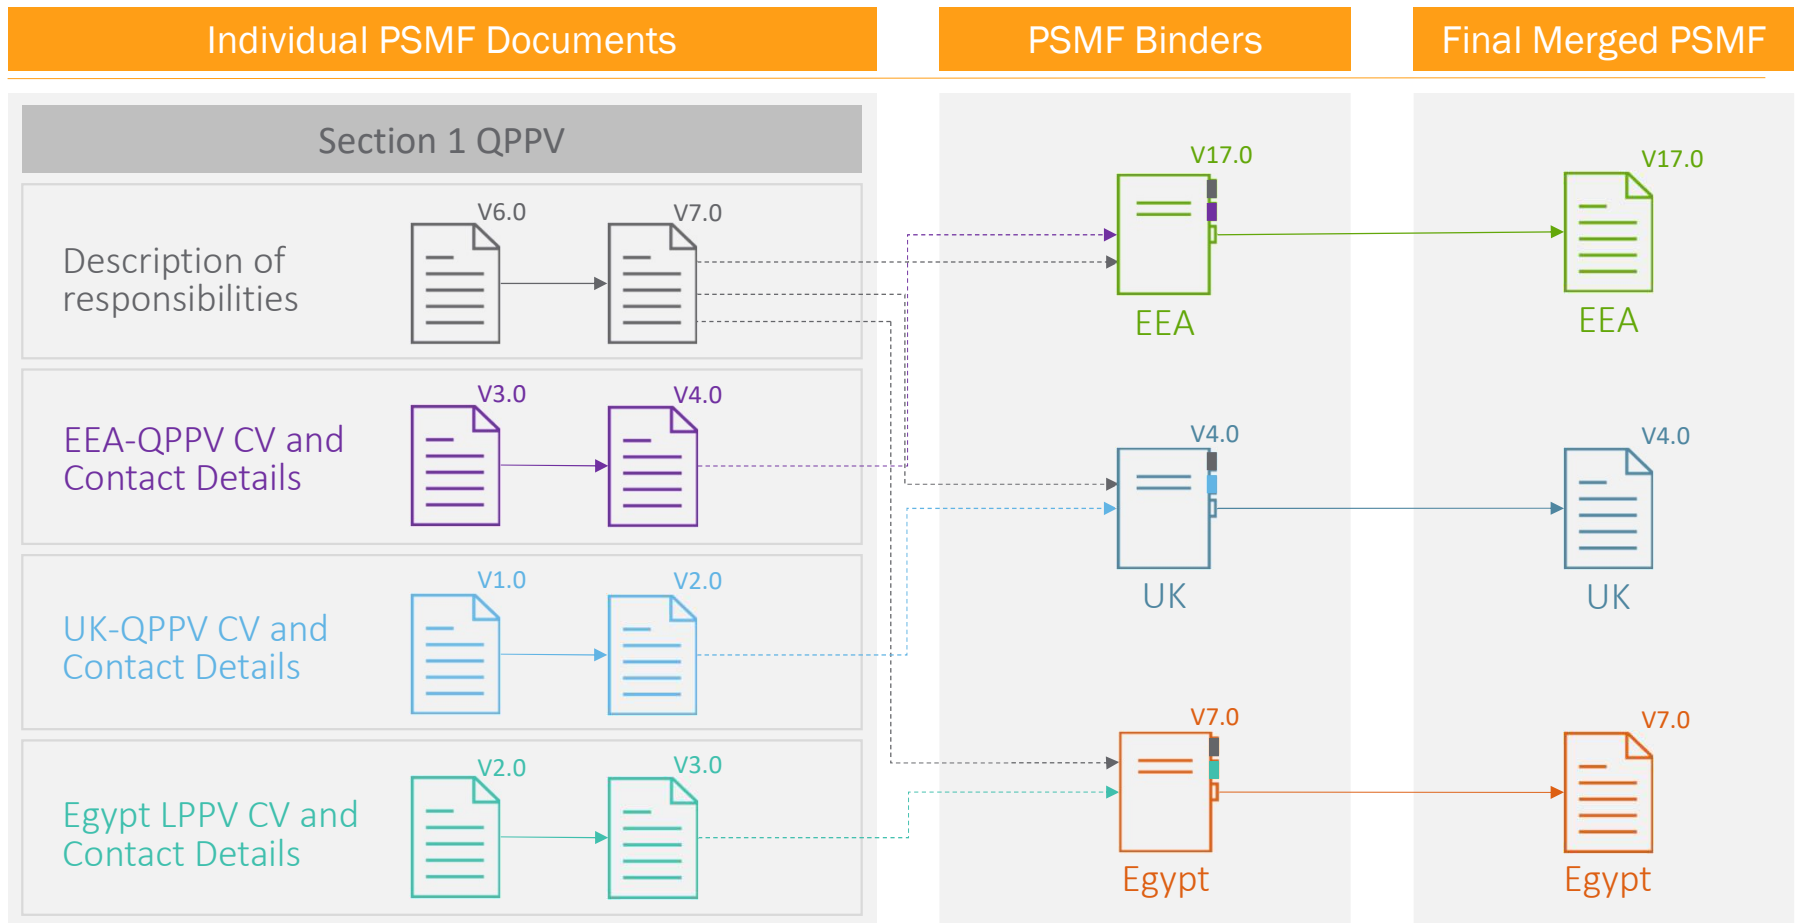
Individual PSMF Documents

PSMF Binders

Final Merged PSMF

Section 1 QPPV

Description of responsibilities

V6.0

V7.0

EEA-QPPV CV and Contact Details

V3.0

V4.0

UK-QPPV CV and Contact Details

V1.0

V2.0

Egypt LPPV CV and Contact Details

V2.0

V3.0

V17.0

EEA

V4.0

UK

V7.0

Egypt

V17.0

EEA

V4.0

UK

V7.0

Egypt